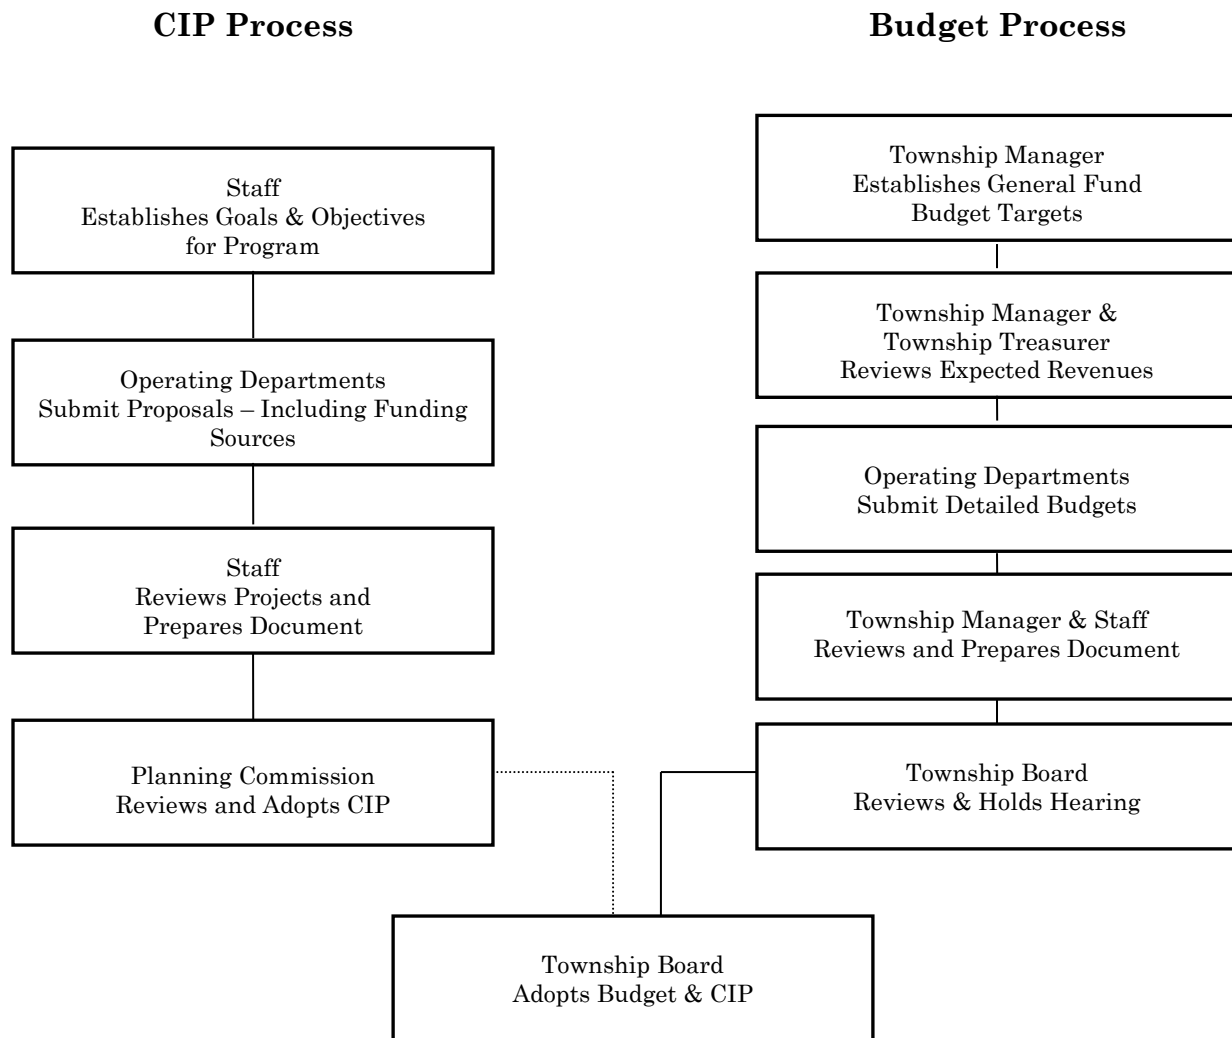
CIP Process

Budget Process

Staff
Establishes Goals & Objectives for Program

Operating Departments
Submit Proposals – Including Funding Sources

Staff
Reviews Projects and Prepares Document

Planning Commission
Reviews and Adopts CIP

Township Manager
Establishes General Fund Budget Targets

Township Manager & Township Treasurer
Reviews Expected Revenues

Operating Departments
Submit Detailed Budgets

Township Manager & Staff
Reviews and Prepares Document

Township Board
Reviews & Holds Hearing

Township Board
Adopts Budget & CIP